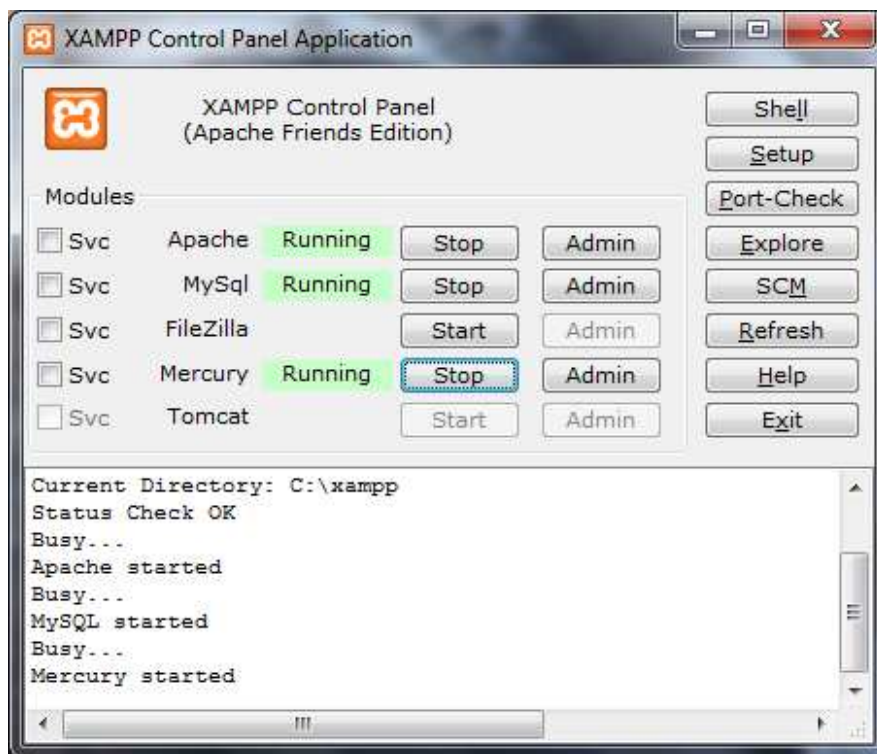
XAMPP Control Panel Application

XAMPP Control Panel
(Apache Friends Edition)

Shell
Setup
Port-Check
Explore
SCM
Refresh
Help
Exit

Modules

| | | | | |
|---|---|---|---|---|
| Svc | Apache | Running | Stop | Admin |
| Svc | MySql | Running | Stop | Admin |
| Svc | FileZilla | | Start | Admin |
| Svc | Mercury | Running | Stop | Admin |
| Svc | Tomcat | | Start | Admin |

Current Directory: C:\xampp
Status Check OK
Busy...
Apache started
Busy...
MySQL started
Busy...
Mercury started